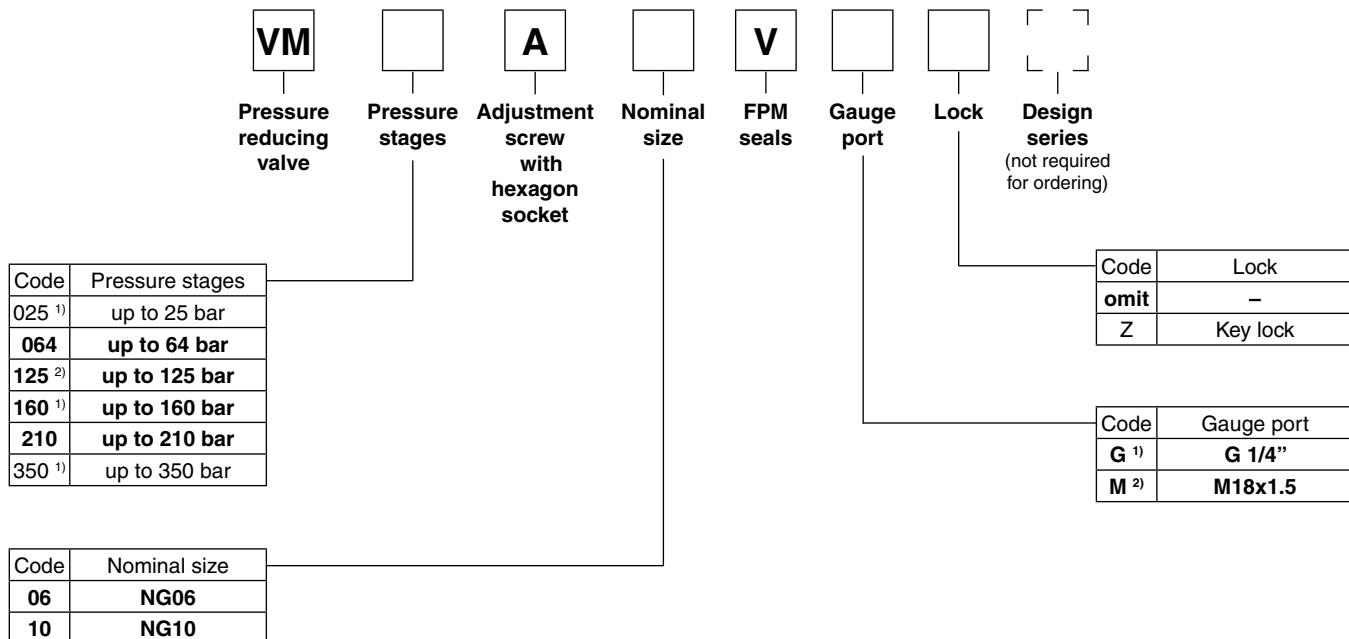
VM

A

V

Pressure reducing valve

Pressure stages

Adjustment screw with hexagon socket

Nominal size

FPM seals

Gauge port

Lock

Design series (not required for ordering)

| Code | Lock |
|---|---|
| omit | – |
| Z | Key lock |

| Code | Pressure stages |
|---|---|
| 025 $^{1)}$ | up to 25 bar |
| 064 | up to 64 bar |
| 125 $^{2)}$ | up to 125 bar |
| 160 $^{1)}$ | up to 160 bar |
| 210 | up to 210 bar |
| 350 $^{1)}$ | up to 350 bar |

| Code | Gauge port |
|---|---|
| G $^{1)}$ | G 1/4" |
| M $^{2)}$ | M18x1.5 |

| Code | Nominal size |
|---|---|
| 06 | NG06 |
| 10 | NG10 |